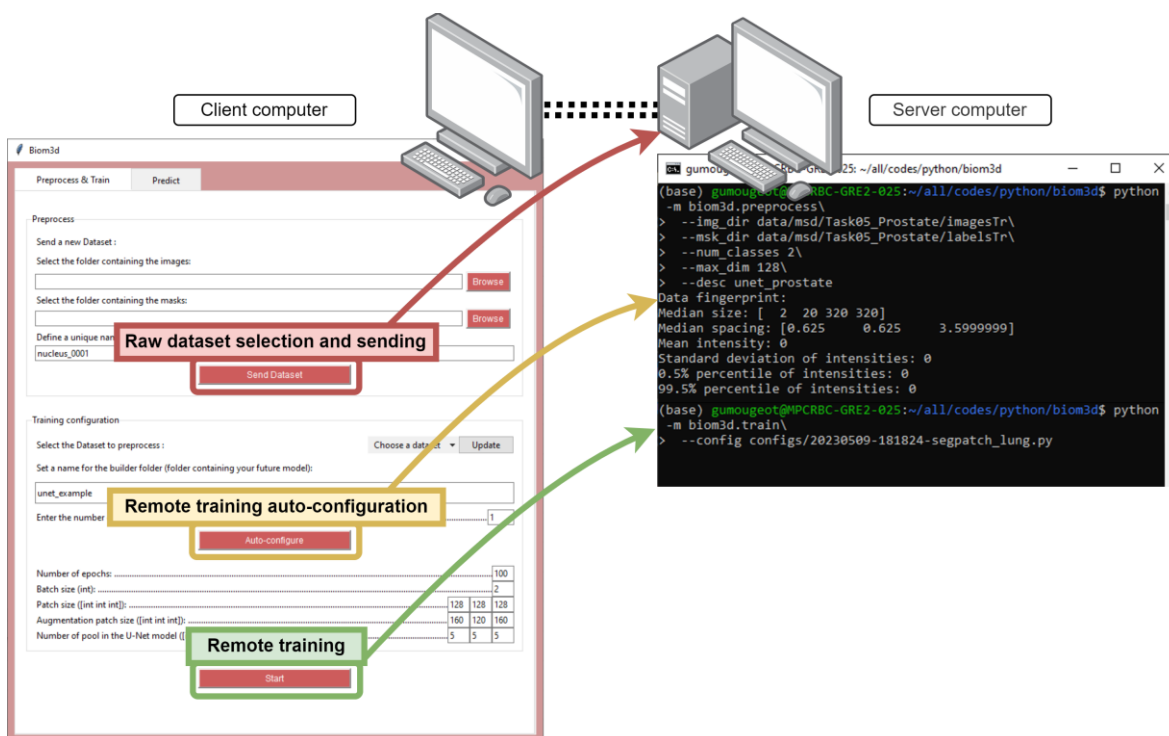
Client computer

Server computer

Biom3d

Preprocess & Train

Predict

Preprocess

Send a new Dataset :

Select the folder containing the images:

Browse

Select the folder containing the masks:

Browse

Define a unique nam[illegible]

nucleus_0001

Raw dataset selection and sending

Send Dataset

Training configuration

Select the Dataset to preprocess :

Choose a data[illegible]

Update

Set a name for the builder folder (folder containing your future model):

unet_example

Remote training auto-configuration

Enter the number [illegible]

1

Auto-configure

Number of epochs:

100

Batch size (int):

2

Patch size ([int int int]):

128 128 128

Augmentation patch size ([int int int]):

160 120 160

Number of pool in the U-Net model ([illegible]

5 5 5

Remote training

Start

gumou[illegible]RBC-GRE2-025: ~/all/codes/python/biom3d

(base) gumougeot@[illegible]RBC-GRE2-025:~/all/codes/python/biom3d$ python -m biom3d.preprocess\
> --img_dir data/msd/Task05_Prostate/imagesTr\
> --msk_dir data/msd/Task05_Prostate/labelsTr\
> --num_classes 2\
> --max_dim 128\
> --desc unet_prostate
Data fingerprint:
Median size: [ 2 20 320 320]
Median spacing: [0.625 0.625 3.5999999]
Mean intensity: 0
Standard deviation of intensities: 0
0.5% percentile of intensities: 0
99.5% percentile of intensities: 0

(base) gumougeot@MPCRBC-GRE2-025:~/all/codes/python/biom3d$ python -m biom3d.train\
> --config configs/20230509-181824-segpatch_lung.py